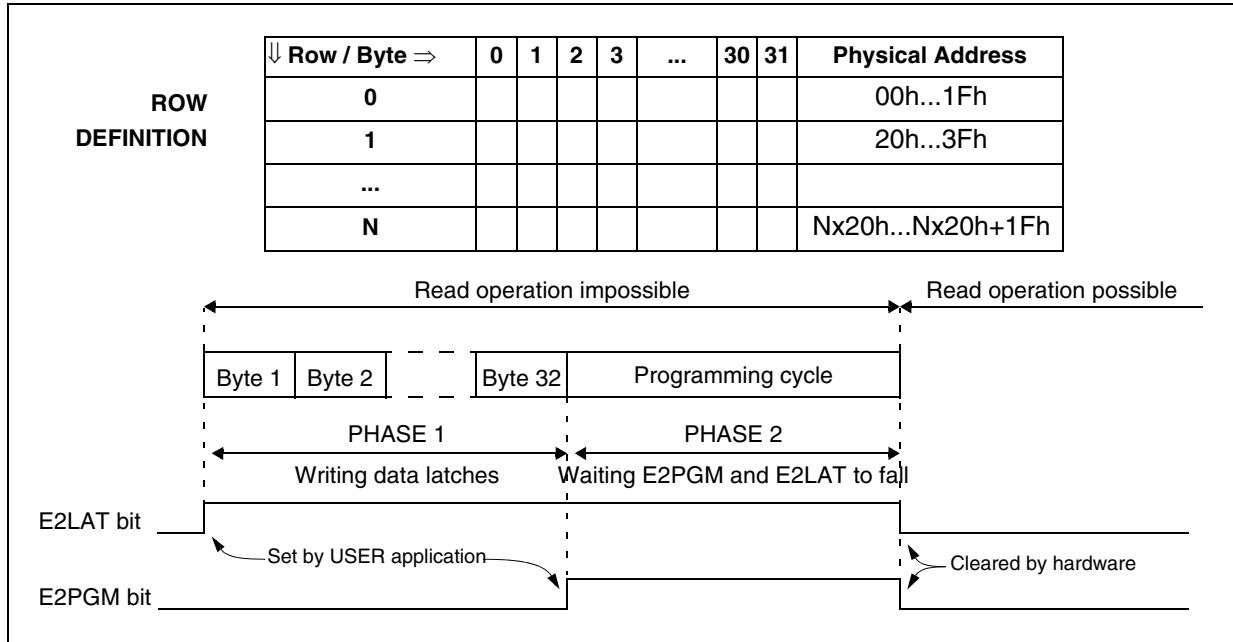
ROW DEFINITION

| ⇓ Row / Byte ⇒ | 0 | 1 | 2 | 3 | ... | 30 | 31 | Physical Address |
|---|---|---|---|---|---|---|---|---|
| 0 | | | | | | | | 00h...1Fh |
| 1 | | | | | | | | 20h...3Fh |
| ... | | | | | | | | |
| N | | | | | | | | Nx20h...Nx20h+1Fh |

Read operation impossible

Read operation possible

Byte 1 Byte 2 Byte 32 Programming cycle

PHASE 1

Writing data latches

PHASE 2

Waiting E2PGM and E2LAT to fall

E2LAT bit

Set by USER application

Cleared by hardware

E2PGM bit